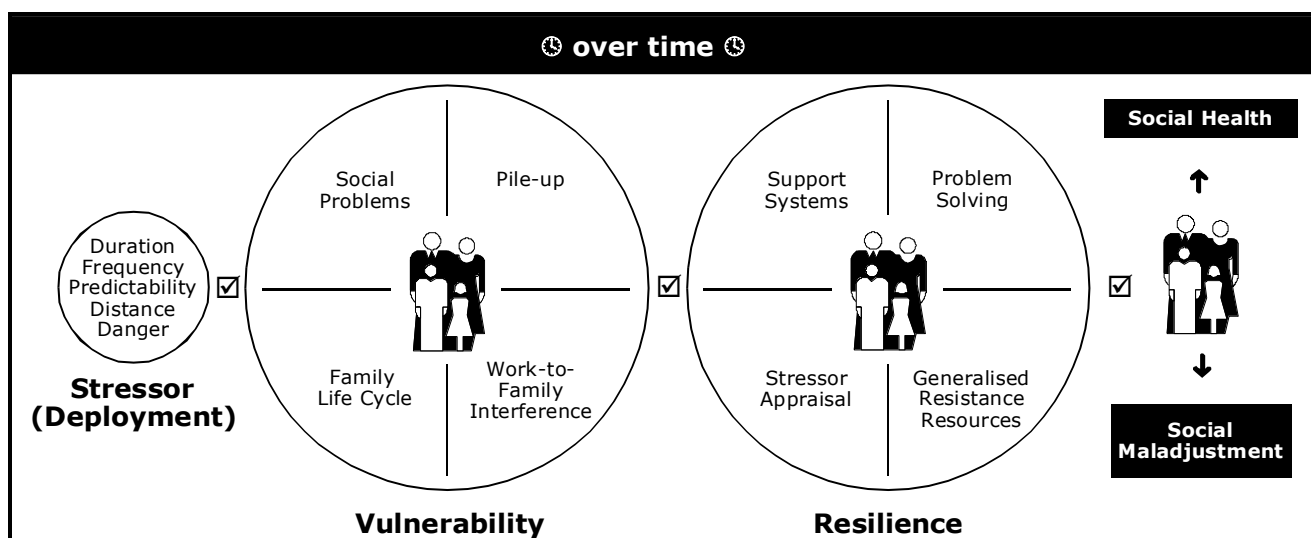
over time

Duration
Frequency
Predictability
Distance
Danger

Stressor (Deployment)

Social Problems

Pile-up

Family Life Cycle

Work-to-Family Interference

Vulnerability

Support Systems

Problem Solving

Stressor Appraisal

Generalised Resistance Resources

Resilience

Social Health

Social Maladjustment